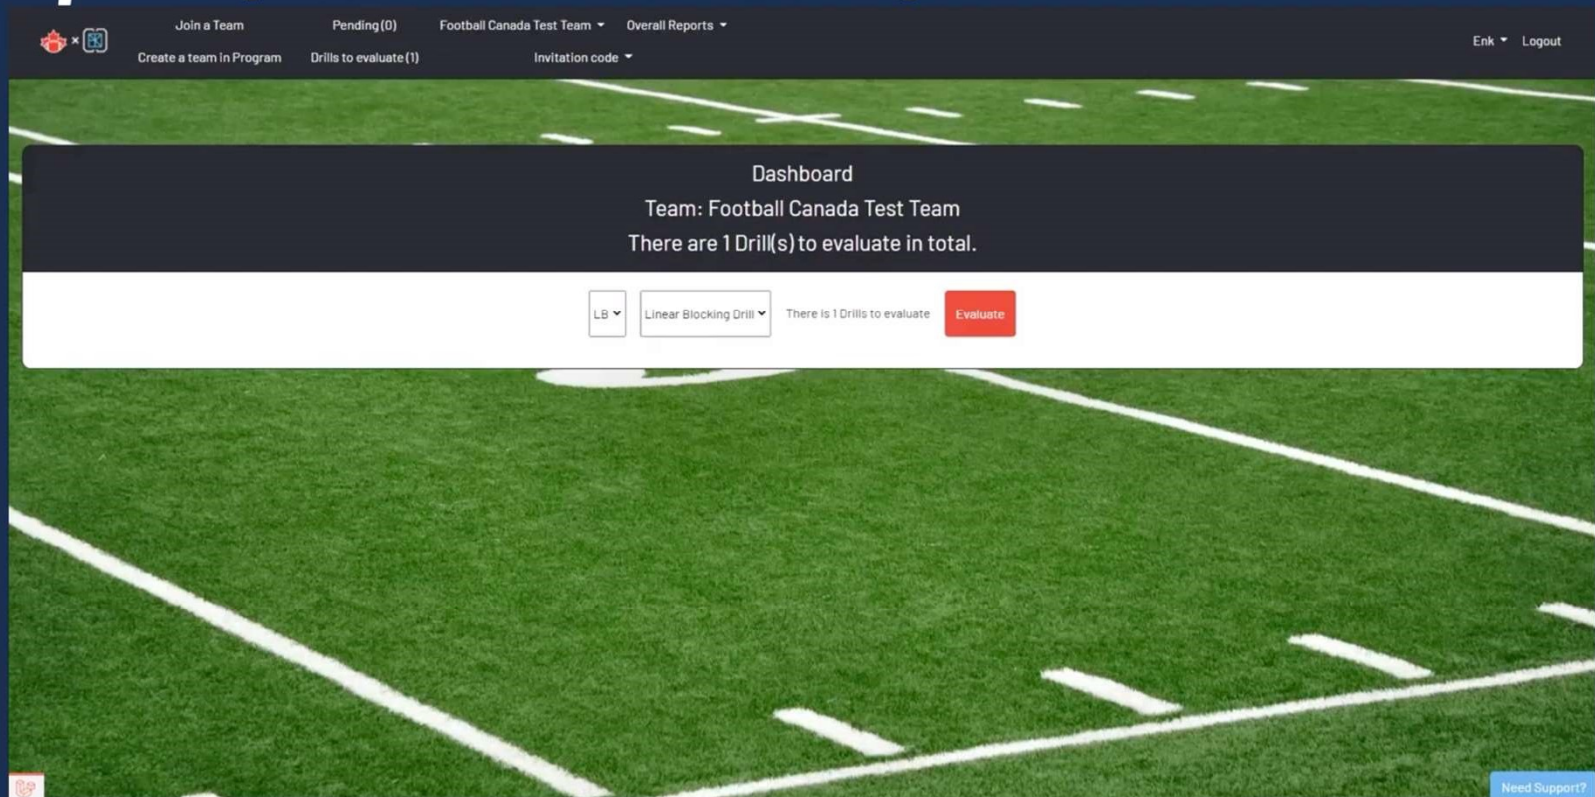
Join a Team
Pending (0)
Football Canada Test Team
Overall Reports
Create a team in Program
Drills to evaluate (1)
Invitation code
Enk
Logout

Dashboard
Team: Football Canada Test Team
There are 1 Drill(s) to evaluate in total.

LB
Linear Blocking Drill
There is 1 Drills to evaluate
Evaluate

Need Support?